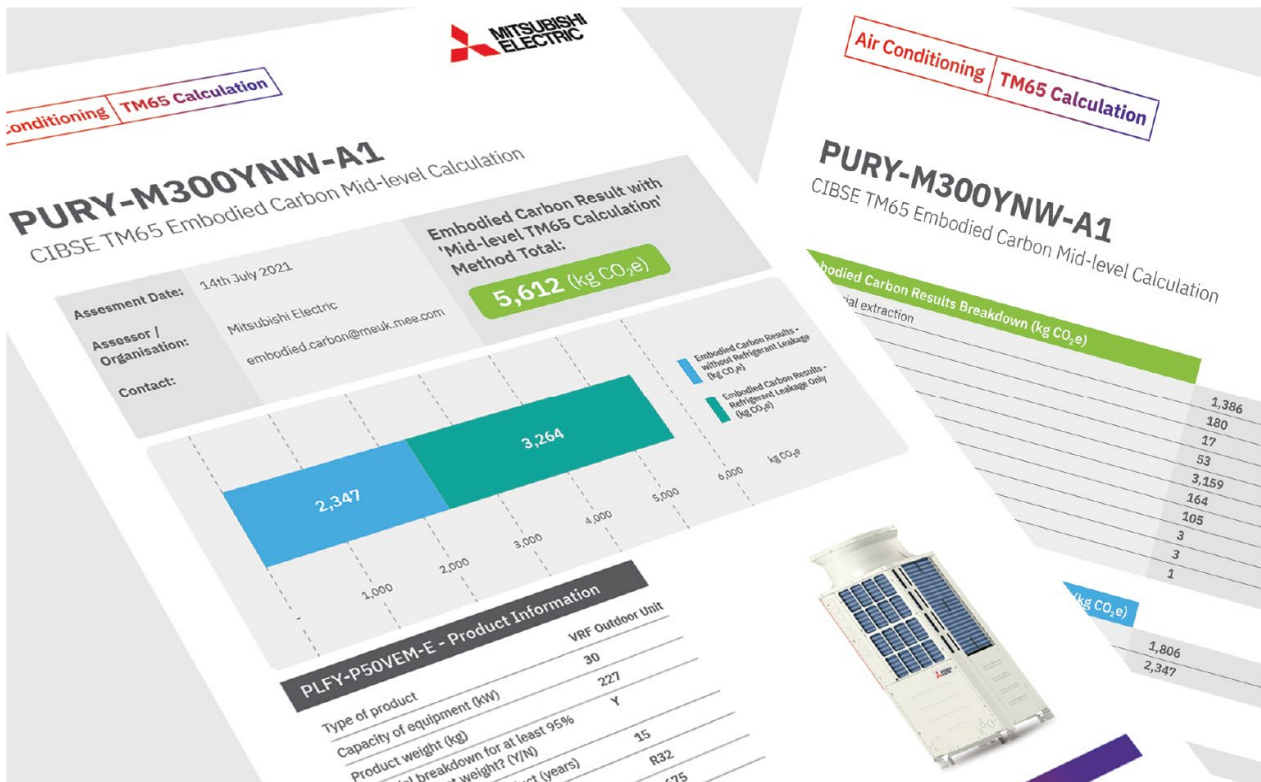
MITSUBISHI ELECTRIC

Conditioning | TM65 Calculation

PURY-M300YNW-A1
CIBSE TM65 Embodied Carbon Mid-level Calculation

Embodied Carbon Result with 'Mid-level TM65 Calculation' Method Total:
5,612 (kg $CO_2e$)

Assesment Date: 14th July 2021
Assessor / Organisation: Mitsubishi Electric
Contact: embodied.carbon@meuk.mee.com

Embodied Carbon Results - without Refrigerant Leakage (kg $CO_2e$)
Embodied Carbon Results - Refrigerant Leakage Only (kg $CO_2e$)

2,347
3,264

1,000
2,000
3,000
4,000
5,000
6,000
kg $CO_2e$

PLFY-P50VEM-E - Product Information

| Type of product | VRF Outdoor Unit |
|---|---|
| Capacity of equipment (kW) | 30 |
| Product weight (kg) | 227 |
| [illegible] breakdown for at least 95% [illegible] weight? (Y/N) | Y |
| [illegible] (years) | 15 |
| | R32 |
| | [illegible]75 |

Air Conditioning | TM65 Calculation

PURY-M300YNW-A1
CIBSE TM65 Embodied Carbon Mid-level Calculation

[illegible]bodied Carbon Results Breakdown (kg $CO_2e$)
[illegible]ial extraction

1,386
180
17
53
3,159
164
105
3
3
1

(kg $CO_2e$)
1,806
2,347